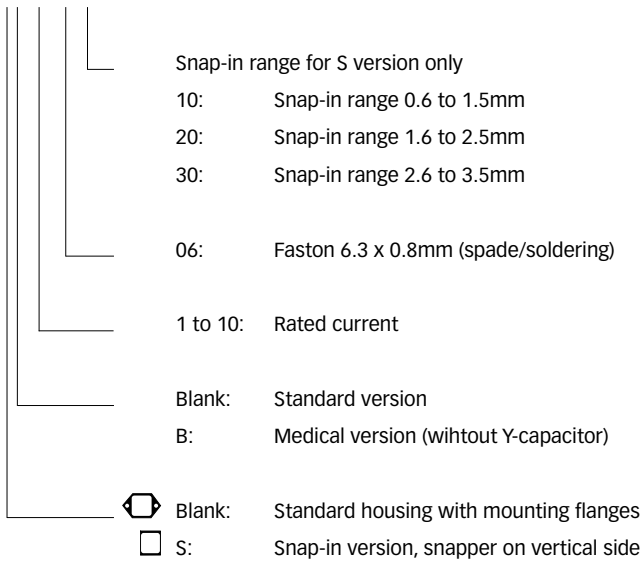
Snap-in range for S version only

10: Snap-in range 0.6 to 1.5mm

20: Snap-in range 1.6 to 2.5mm

30: Snap-in range 2.6 to 3.5mm

06: Faston 6.3 x 0.8mm (spade/soldering)

1 to 10: Rated current

Blank: Standard version

B: Medical version (wihtout Y-capacitor)

Blank: Standard housing with mounting flanges

S: Snap-in version, snapper on vertical side